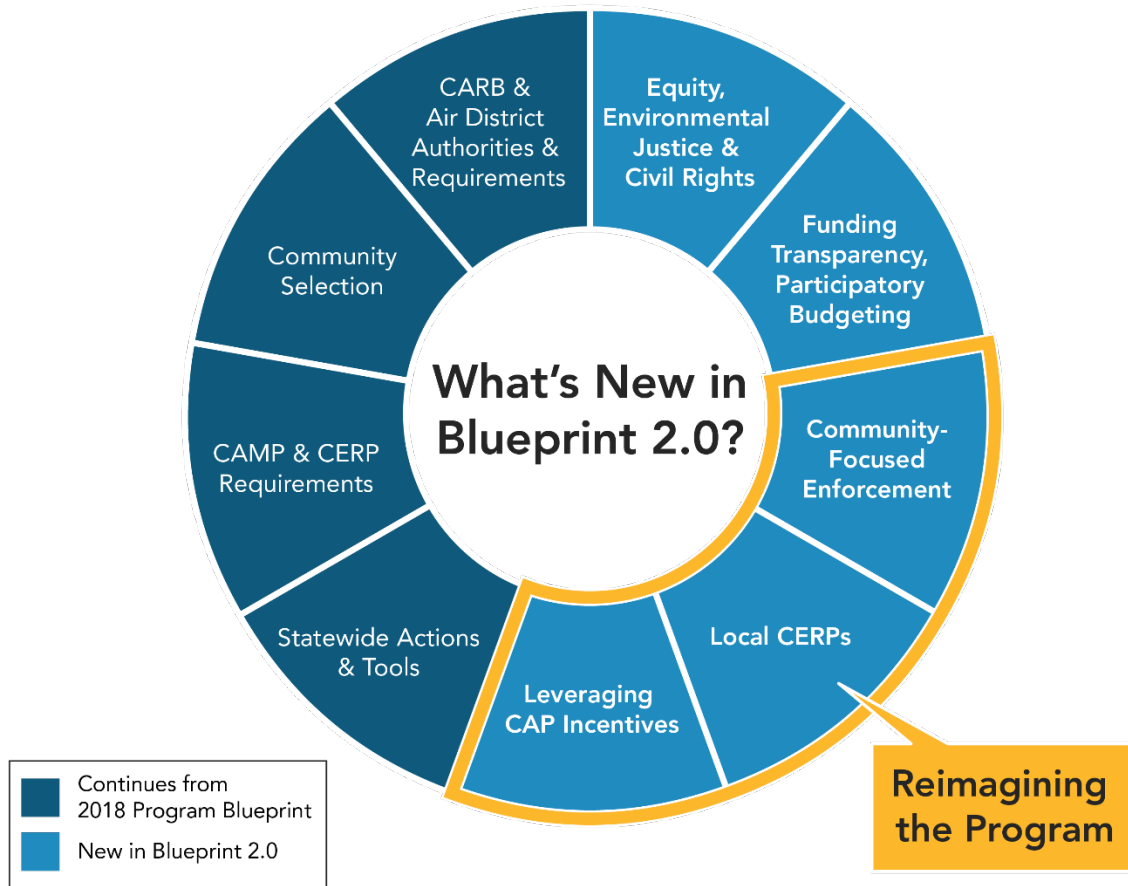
What's New in Blueprint 2.0?

CARB & Air District Authorities & Requirements

Equity, Environmental Justice & Civil Rights

Funding Transparency, Participatory Budgeting

Community-Focused Enforcement

Local CERPs

Leveraging CAP Incentives

Statewide Actions & Tools

CAMP & CERP Requirements

Community Selection

Reimagining the Program

Continues from 2018 Program Blueprint

New in Blueprint 2.0